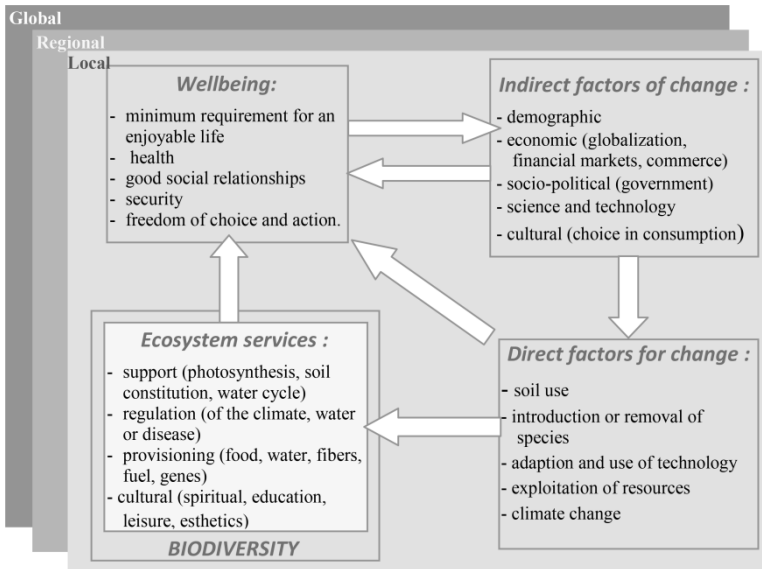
Global

Regional

Local

Wellbeing:

- minimum requirement for an enjoyable life
- health
- good social relationships
- security
- freedom of choice and action.

Indirect factors of change :

- demographic
- economic (globalization, financial markets, commerce)
- socio-political (government)
- science and technology
- cultural (choice in consumption)

Ecosystem services :

- support (photosynthesis, soil constitution, water cycle)
- regulation (of the climate, water or disease)
- provisioning (food, water, fibers, fuel, genes)
- cultural (spiritual, education, leisure, esthetics)

BIODIVERSITY

Direct factors for change :

- soil use
- introduction or removal of species
- adaption and use of technology
- exploitation of resources
- climate change